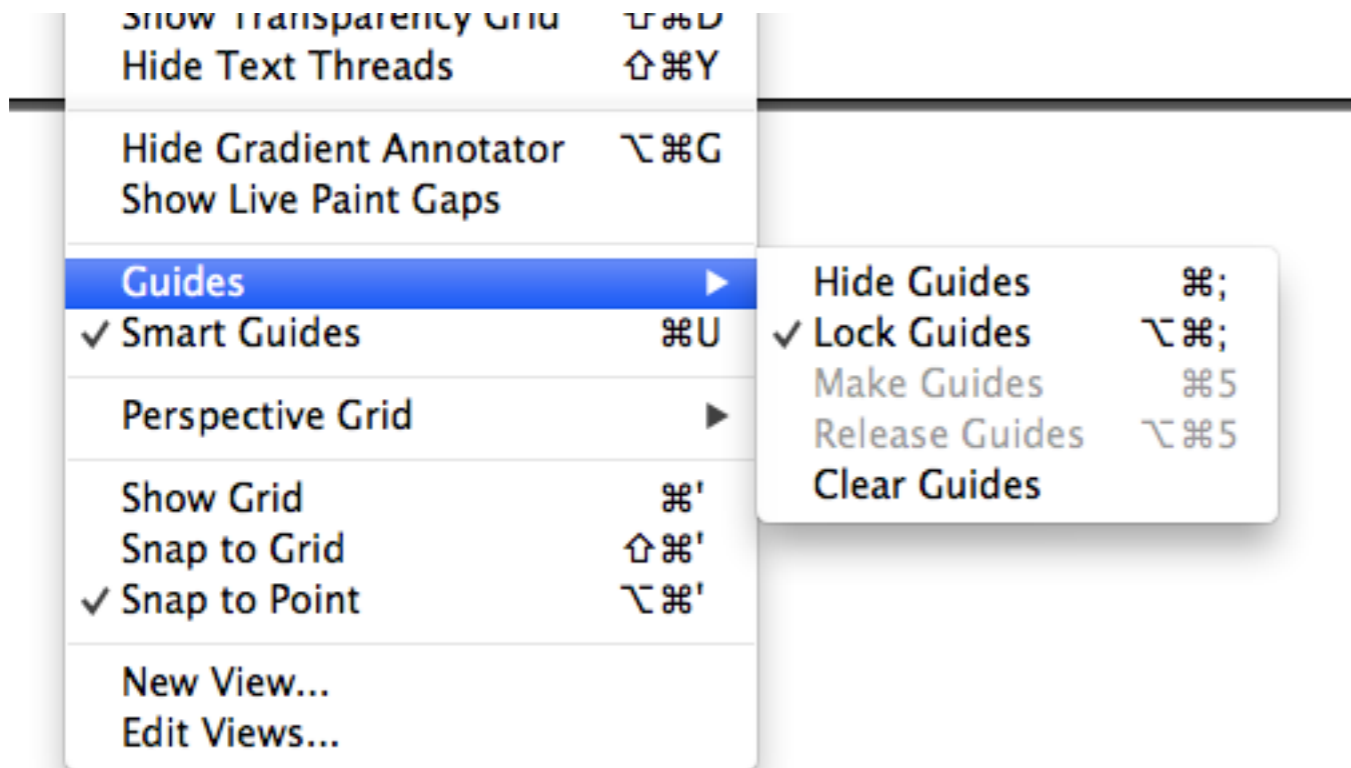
Show Transparency Grid ⇧⌘D
Hide Text Threads ⇧⌘Y

Hide Gradient Annotator ⌥⌘G
Show Live Paint Gaps

Guides ▶
✓ Smart Guides ⌘U

Perspective Grid ▶

Show Grid ⌘'
Snap to Grid ⇧⌘'
✓ Snap to Point ⌥⌘'

New View...
Edit Views...

Hide Guides ⌘;
✓ Lock Guides ⌥⌘;
Make Guides ⌘5
Release Guides ⌥⌘5
Clear Guides